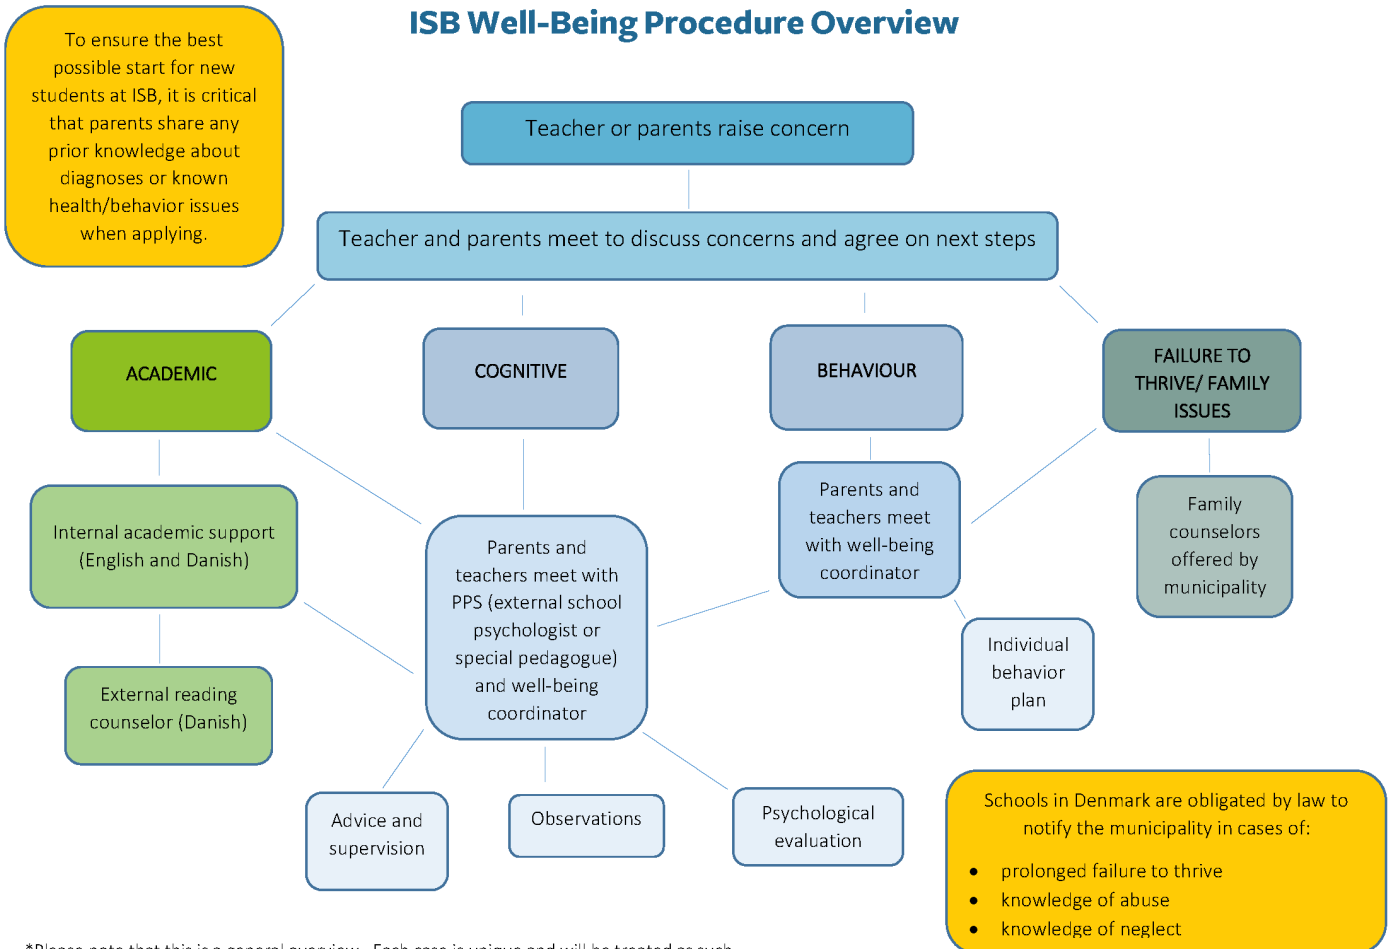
To ensure the best possible start for new students at ISB, it is critical that parents share any prior knowledge about diagnoses or known health/behavior issues when applying.

ISB Well-Being Procedure Overview

Teacher or parents raise concern

Teacher and parents meet to discuss concerns and agree on next steps

ACADEMIC

COGNITIVE

BEHAVIOUR

FAILURE TO THRIVE/ FAMILY ISSUES

Internal academic support (English and Danish)

External reading counselor (Danish)

Parents and teachers meet with PPS (external school psychologist or special pedagogue) and well-being coordinator

Parents and teachers meet with well-being coordinator

Individual behavior plan

Family counselors offered by municipality

Advice and supervision

Observations

Psychological evaluation

Schools in Denmark are obligated by law to notify the municipality in cases of:

• prolonged failure to thrive
• knowledge of abuse
• knowledge of neglect

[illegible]